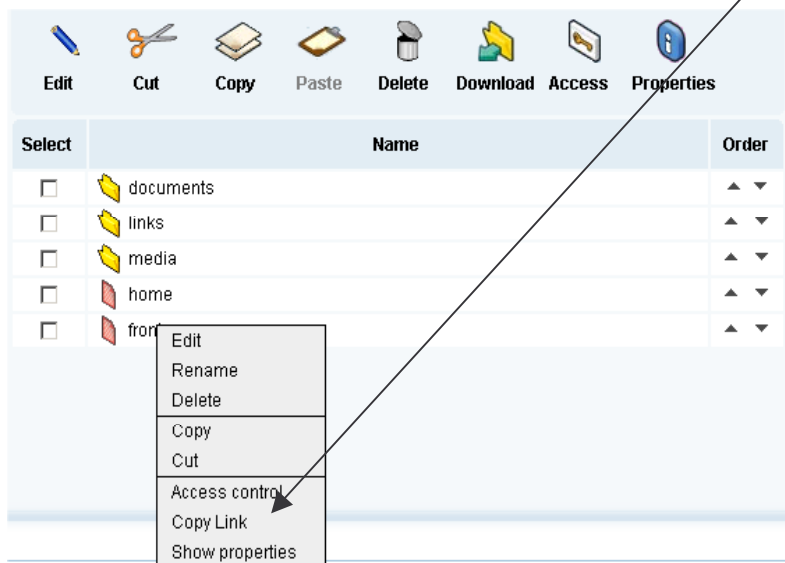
Edit Cut Copy Paste Delete Download Access Properties

| Select | Name | Order |
|---|---|---|
| ☐ | documents | ▲ ▼ |
| ☐ | links | ▲ ▼ |
| ☐ | media | ▲ ▼ |
| ☐ | home | ▲ ▼ |
| ☐ | front | ▲ ▼ |

Edit
Rename
Delete
Copy
Cut
Access control
Copy Link
Show properties